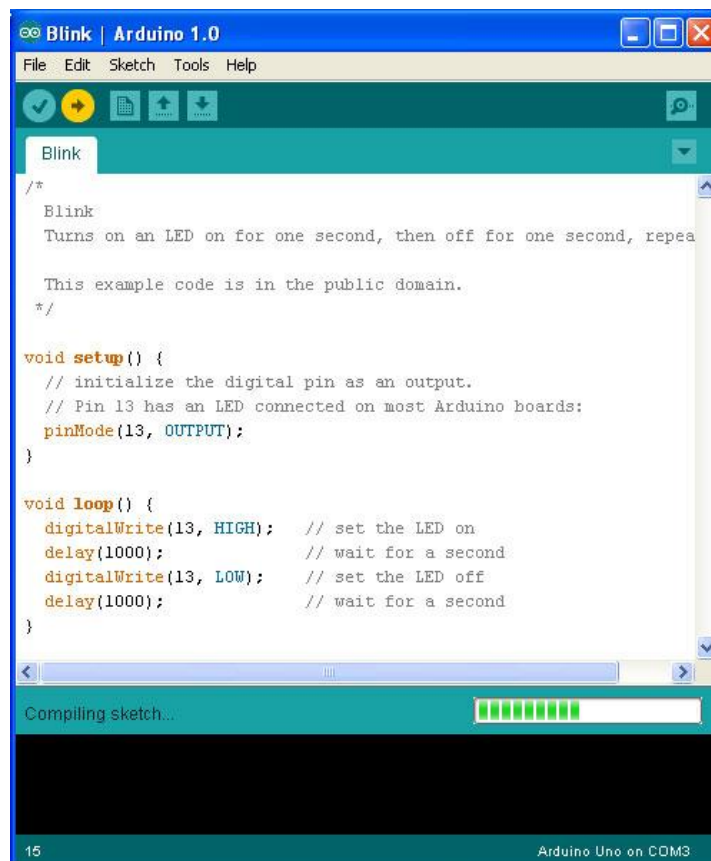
Blink | Arduino 1.0

File Edit Sketch Tools Help

Blink

/*
Blink
Turns on an LED on for one second, then off for one second, repea

This example code is in the public domain.
*/

void setup() {
// initialize the digital pin as an output.
// Pin 13 has an LED connected on most Arduino boards:
pinMode(13, OUTPUT);
}

void loop() {
digitalWrite(13, HIGH); // set the LED on
delay(1000); // wait for a second
digitalWrite(13, LOW); // set the LED off
delay(1000); // wait for a second
}

Compiling sketch...

15

Arduino Uno on COM3